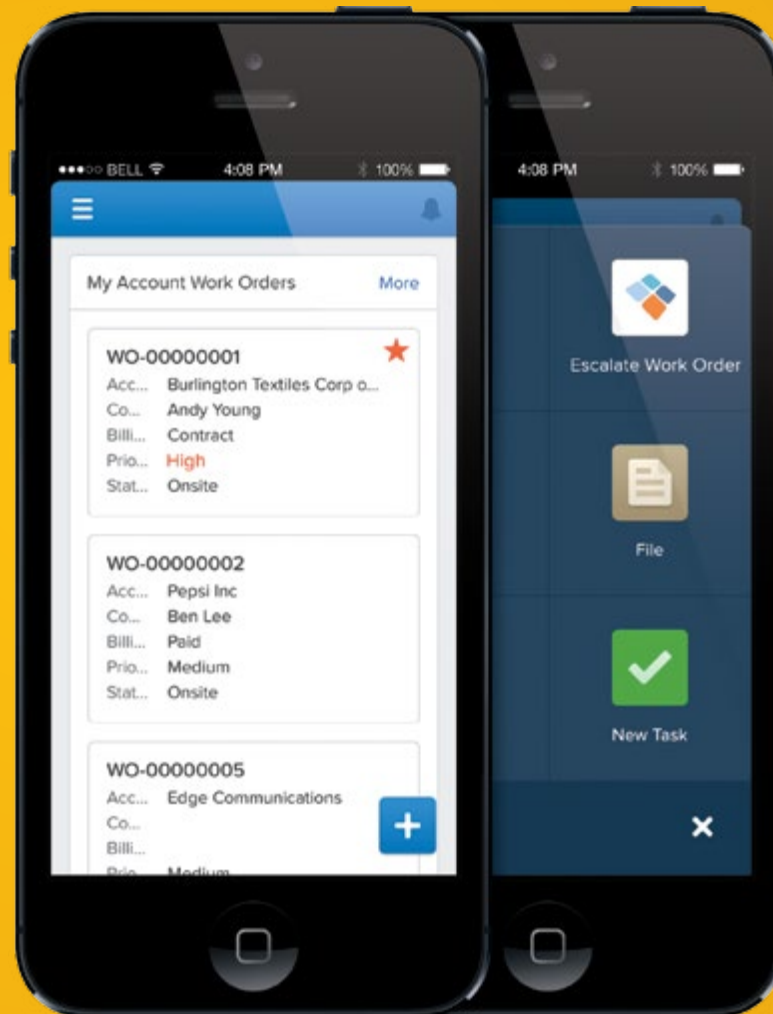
●●●○○ BELL 4:08 PM 100%

My Account Work Orders More

WO-00000001
Acc... Burlington Textiles Corp o...
Co... Andy Young
Billi... Contract
Prio... High
Stat... Onsite

WO-00000002
Acc... Pepsi Inc
Co... Ben Lee
Billi... Paid
Prio... Medium
Stat... Onsite

WO-00000005
Acc... Edge Communications
Co...
Billi...
Prio... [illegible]

+

4:08 PM 100%

Escalate Work Order

File

New Task

×